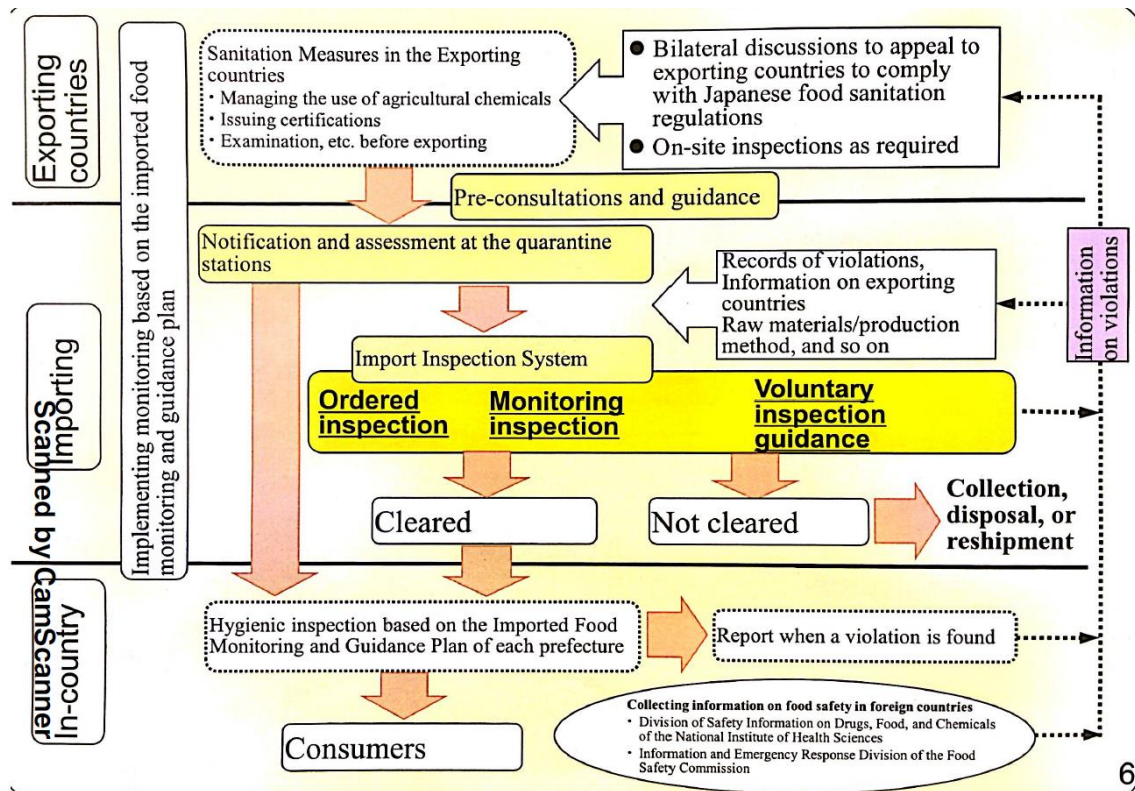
Exporting countries

Implementing monitoring based on the imported food monitoring and guidance plan

Sanitation Measures in the Exporting countries
• Managing the use of agricultural chemicals
• Issuing certifications
• Examination, etc. before exporting

● Bilateral discussions to appeal to exporting countries to comply with Japanese food sanitation regulations
● On-site inspections as required

Pre-consultations and guidance

Importing

Notification and assessment at the quarantine stations

Records of violations, Information on exporting countries
Raw materials/production method, and so on

Information on violations

Import Inspection System

Ordered inspection

Monitoring inspection

Voluntary inspection guidance

Cleared

Not cleared

Collection, disposal, or reshipment

Scanned by CamScanner

In-country

Hygienic inspection based on the Imported Food Monitoring and Guidance Plan of each prefecture

Report when a violation is found

Collecting information on food safety in foreign countries
• Division of Safety Information on Drugs, Food, and Chemicals of the National Institute of Health Sciences
• Information and Emergency Response Division of the Food Safety Commission

Consumers

6